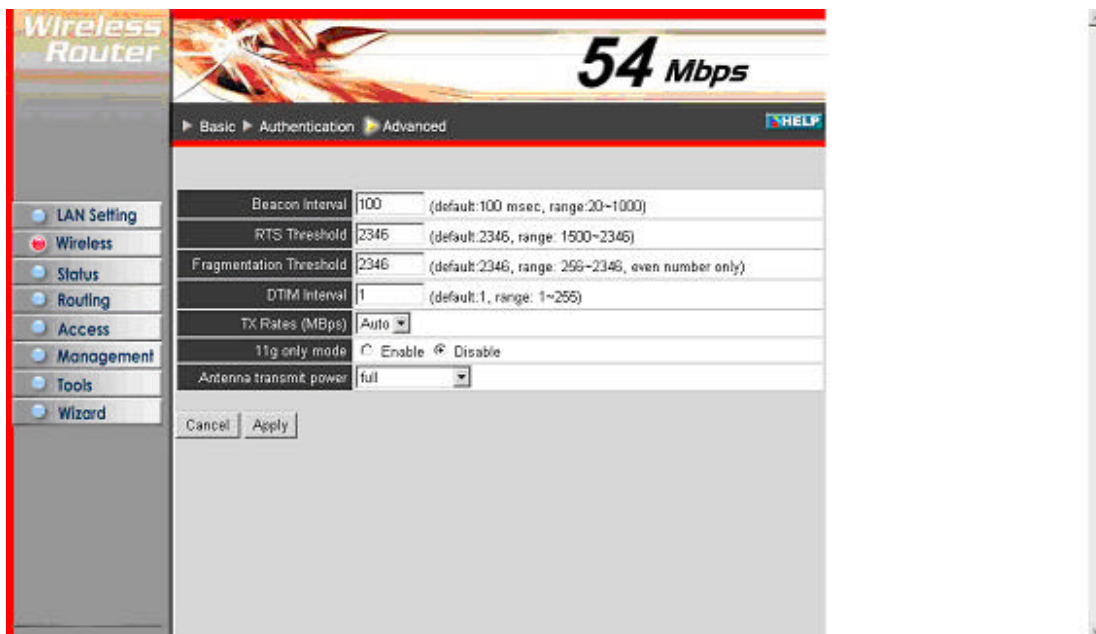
Wireless Router

54 Mbps

Basic Authentication Advanced

HELP

LAN Setting
Wireless
Status
Routing
Access
Management
Tools
Wizard

| | | |
|---|---|---|
| Beacon Interval | 100 | (default:100 msec, range:20~1000) |
| RTS Threshold | 2346 | (default:2346, range: 1500~2346) |
| Fragmentation Threshold | 2346 | (default:2346, range: 256~2346, even number only) |
| DTIM Interval | 1 | (default:1, range: 1~255) |
| TX Rates (MBps) | Auto | |
| 11g only mode | Enable Disable | |
| Antenna transmit power | full | |

Cancel Apply